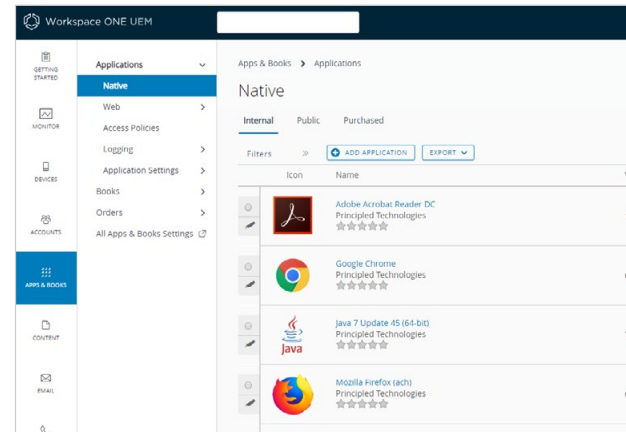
Workspace ONE UEM

GETTING STARTED
MONITOR
DEVICES
ACCOUNTS
APPS & BOOKS
CONTENT
EMAIL

Applications
Native
Web
Access Policies
Logging
Application Settings
Books
Orders
All Apps & Books Settings

Apps & Books > Applications

Native

Internal Public Purchased

Filters » ADD APPLICATION EXPORT

| Icon | Name |
|---|---|
| | Adobe Acrobat Reader DC Principled Technologies |
| | Google Chrome Principled Technologies |
| Java | Java 7 Update 45 (64-bit) Principled Technologies |
| | Mozilla Firefox (ach) Principled Technologies |